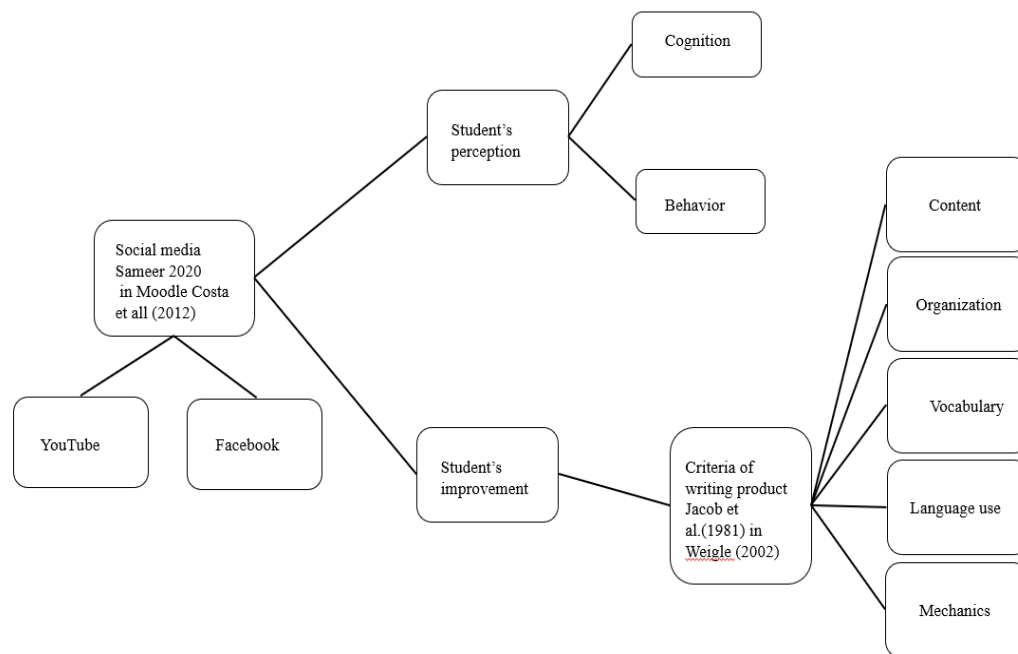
Social media Sameer 2020 in Moodle Costa et all (2012)

YouTube

Facebook

Student's perception

Cognition

Behavior

Student's improvement

Criteria of writing product Jacob et al.(1981) in Weigle (2002)

Content

Organization

Vocabulary

Language use

Mechanics